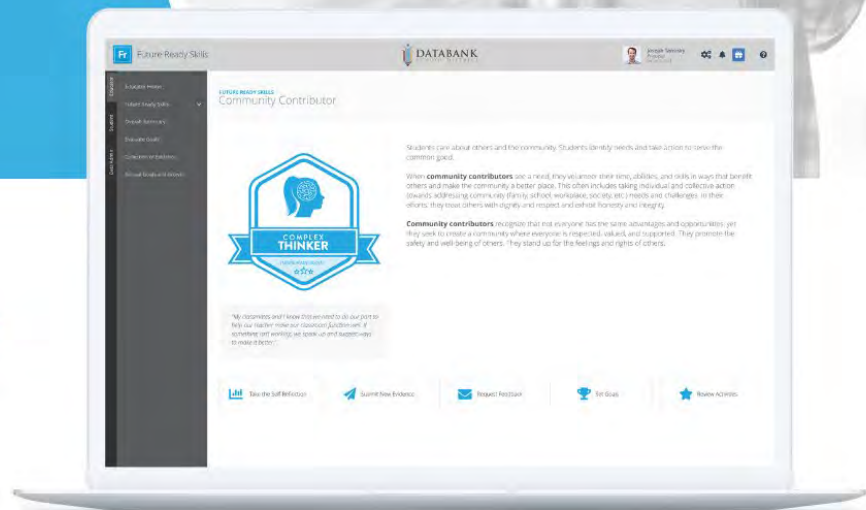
Fr Future Ready Skills

DATABANK

Joseph Sweeney Principal

Educator Home

Future Ready Skills

Overall Summary

Educator Goals

Collection of Evidence

Annual Scorecard Results

FUTURE READY SKILLS
Community Contributor

COMPLEX THINKER

"My classmates and I know that we need to do our part to help our teacher make our classroom function well. If something isn't working, we speak up and suggest ways to make it better."

Students care about others and the community. Students identify needs and take action to serve the common good.

When **community contributors** see a need, they volunteer their time, abilities, and skills in ways that benefit others and make the community a better place. This often includes taking individual and collective action towards addressing community (family, school, workplace, society, etc.) needs and challenges. In their efforts, they treat others with dignity and respect and exhibit honesty and integrity.

**Community contributors** recognize that not everyone has the same advantages and opportunities, yet they seek to create a community where everyone is respected, valued, and supported. They promote the safety and well-being of others. They stand up for the feelings and rights of others.

Take the Self Reflection

Submit New Evidence

Request Feedback

Set Goals

Review Activities